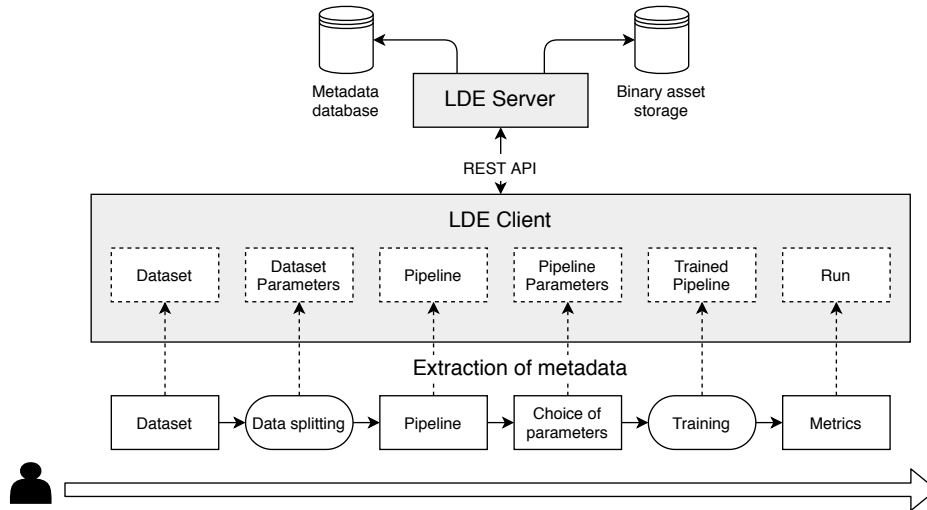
Metadata database

LDE Server

Binary asset storage

REST API

LDE Client

Dataset

Dataset Parameters

Pipeline

Pipeline Parameters

Trained Pipeline

Run

Extraction of metadata

Dataset

Data splitting

Pipeline

Choice of parameters

Training

Metrics